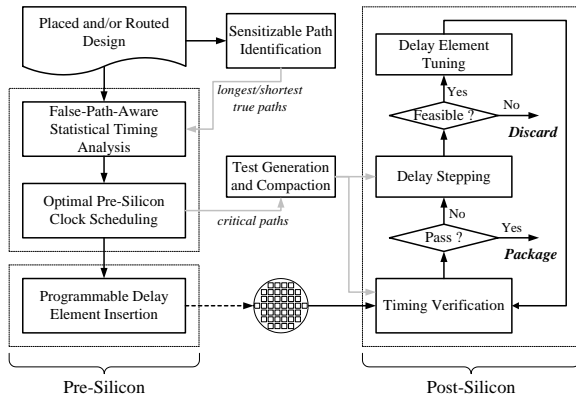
Placed and/or Routed Design

Sensitizable Path Identification

longest/shortest true paths

False-Path-Aware Statistical Timing Analysis

Optimal Pre-Silicon Clock Scheduling

critical paths

Test Generation and Compaction

Programmable Delay Element Insertion

Pre-Silicon

Delay Element Tuning

Yes

Feasible ?

No

Discard

Delay Stepping

No

Pass ?

Yes

Package

Timing Verification

Post-Silicon